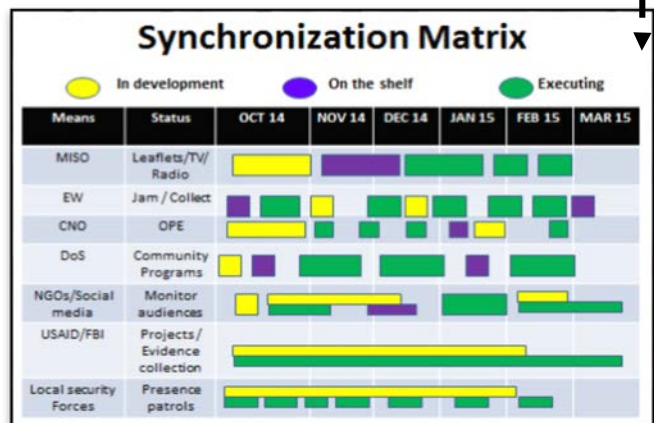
Synchronization Matrix

In development On the shelf Executing

| Means | Status | OCT 14 | NOV 14 | DEC 14 | JAN 15 | FEB 15 | MAR 15 |
|---|---|---|---|---|---|---|---|
| MISO | Leaflets/TV/ Radio | | | | | | |
| EW | Jam / Collect | | | | | | |
| CNO | OPE | | | | | | |
| DoS | Community Programs | | | | | | |
| NGOs/Social media | Monitor audiences | | | | | | |
| USAID/FBI | Projects / Evidence collection | | | | | | |
| Local security Forces | Presence patrols | | | | | | |